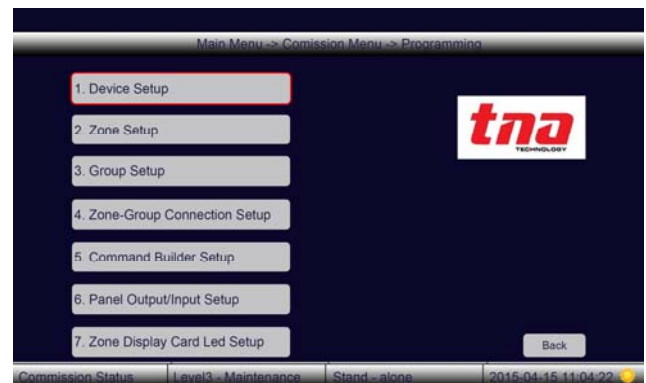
Main Menu -> Comission Menu -> Programming

1. Device Setup

2. Zone Setup

3. Group Setup

4. Zone-Group Connection Setup

5. Command Builder Setup

6. Panel Output/Input Setup

7. Zone Display Card Led Setup

tna
TECHNOLOGY

Back

Commission Status | Level3 - Maintenance | Stand - alone | 2015-04-15 11:04:22